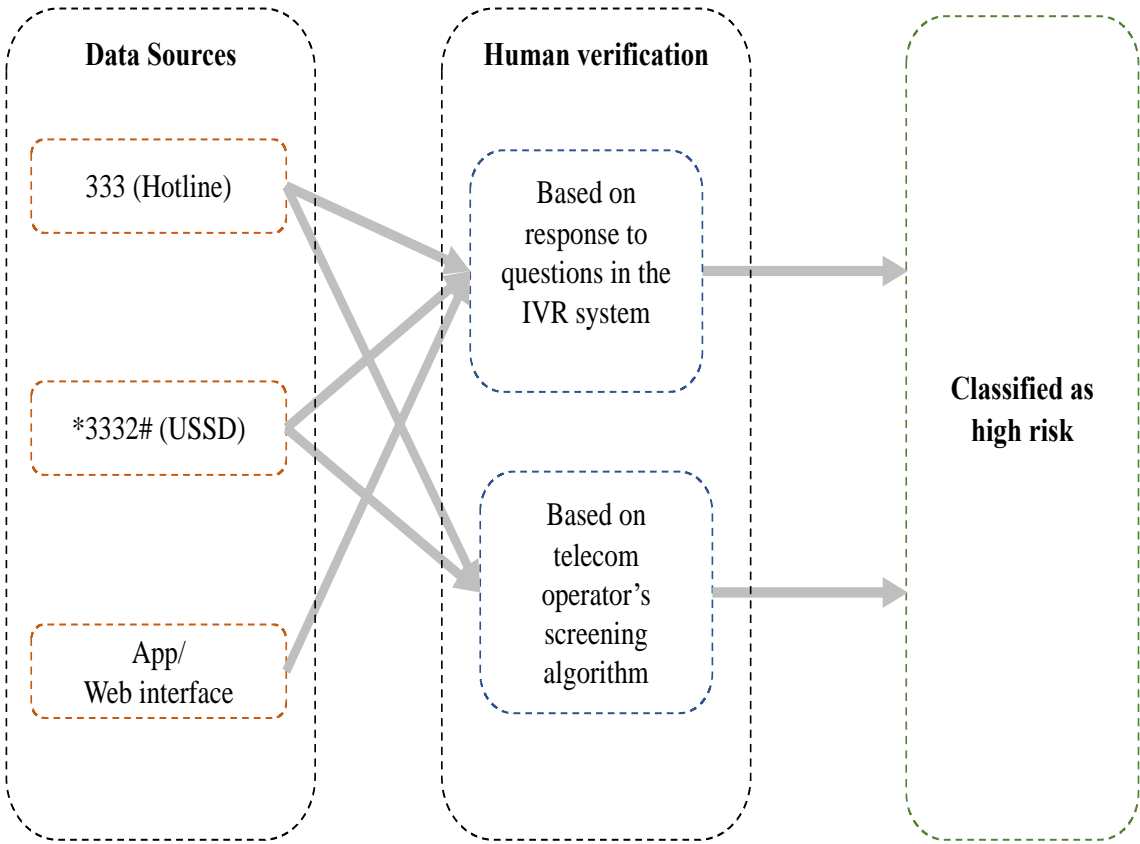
Data Sources

333 (Hotline)

*3332# (USSD)

App/
Web interface

Human verification

Based on response to questions in the IVR system

Based on telecom operator's screening algorithm

Classified as high risk